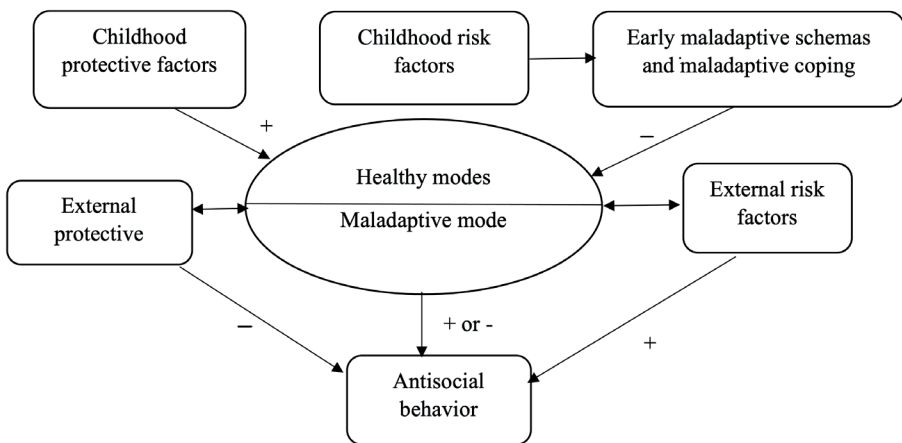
Childhood protective factors

Childhood risk factors

Early maladaptive schemas and maladaptive coping

+

–

Healthy modes

Maladaptive mode

External protective

External risk factors

–

+ or -

+

Antisocial behavior